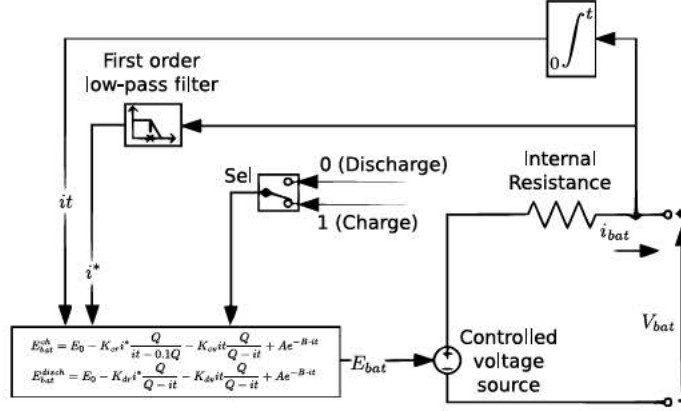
$\int_0^t$

First order low-pass filter

Sel

0 (Discharge)

1 (Charge)

Internal Resistance

$it$

$i^*$

$i_{bat}$

$E_{bat}^{ch} = E_0 - K_{cr}i^*\frac{Q}{it-0.1Q} - K_{cv}it\frac{Q}{Q-it} + Ae^{-B \cdot it}$

$E_{bat}^{disch} = E_0 - K_{dr}i^*\frac{Q}{Q-it} - K_{dv}it\frac{Q}{Q-it} + Ae^{-B \cdot it}$

$E_{bat}$

Controlled voltage source

$V_{bat}$